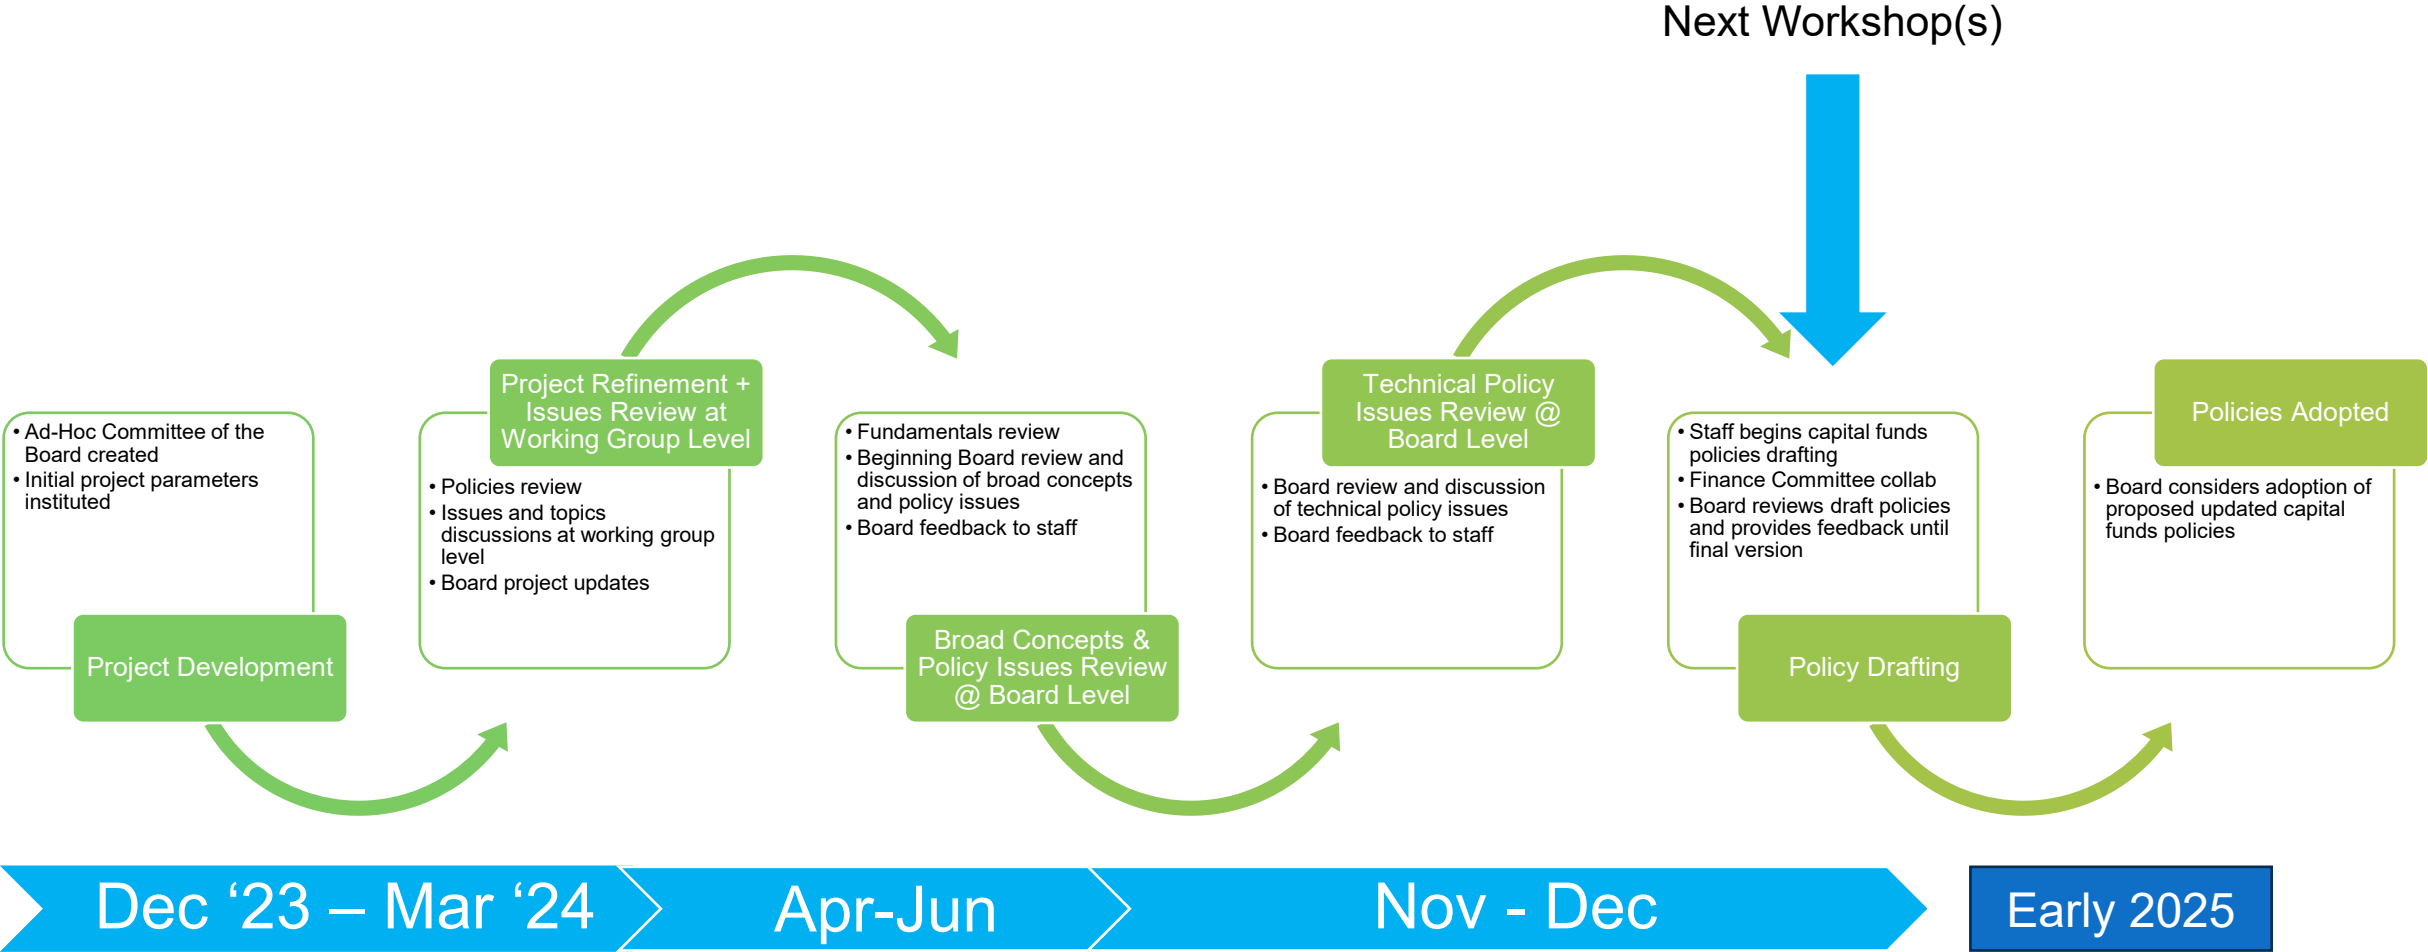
Next Workshop(s)

• Ad-Hoc Committee of the Board created
• Initial project parameters instituted

Project Development

Project Refinement + Issues Review at Working Group Level

• Policies review
• Issues and topics discussions at working group level
• Board project updates

• Fundamentals review
• Beginning Board review and discussion of broad concepts and policy issues
• Board feedback to staff

Broad Concepts & Policy Issues Review @ Board Level

Technical Policy Issues Review @ Board Level

• Board review and discussion of technical policy issues
• Board feedback to staff

• Staff begins capital funds policies drafting
• Finance Committee collab
• Board reviews draft policies and provides feedback until final version

Policy Drafting

Policies Adopted

• Board considers adoption of proposed updated capital funds policies

Dec '23 – Mar '24

Apr-Jun

Nov - Dec

Early 2025